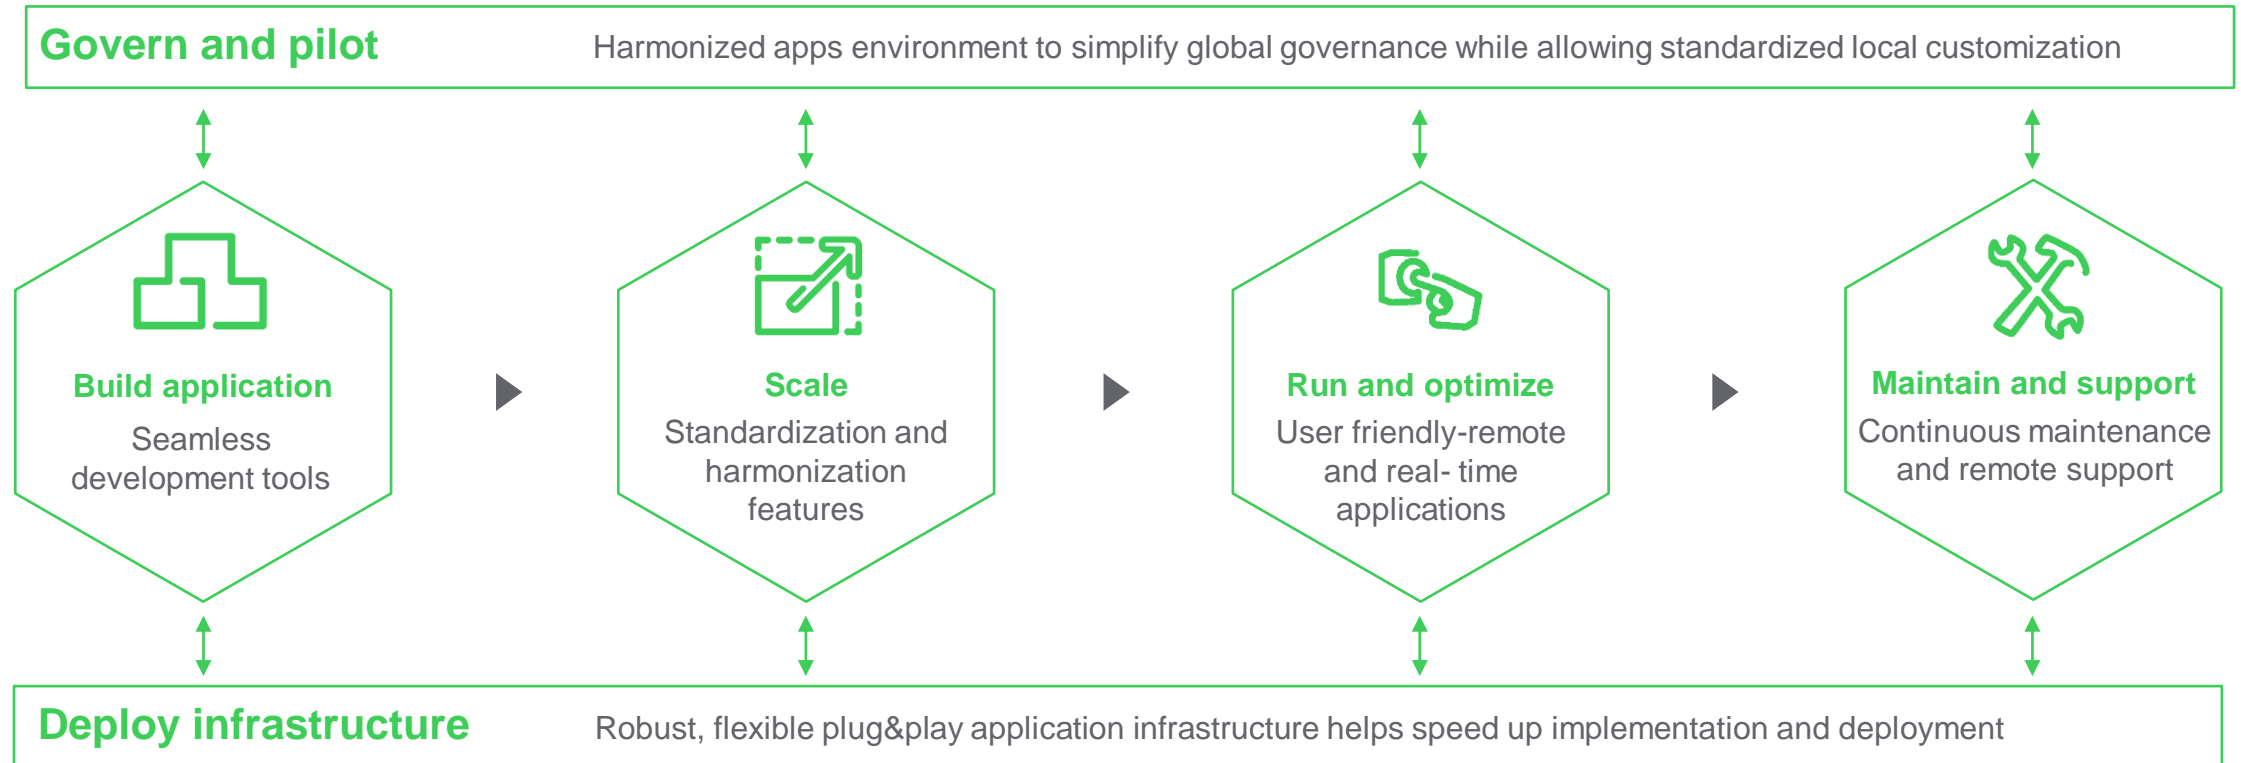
Govern and pilot

Harmonized apps environment to simplify global governance while allowing standardized local customization

Build application

Seamless development tools

Scale

Standardization and harmonization features

Run and optimize

User friendly-remote and real- time applications

Maintain and support

Continuous maintenance and remote support

Deploy infrastructure

Robust, flexible plug&play application infrastructure helps speed up implementation and deployment